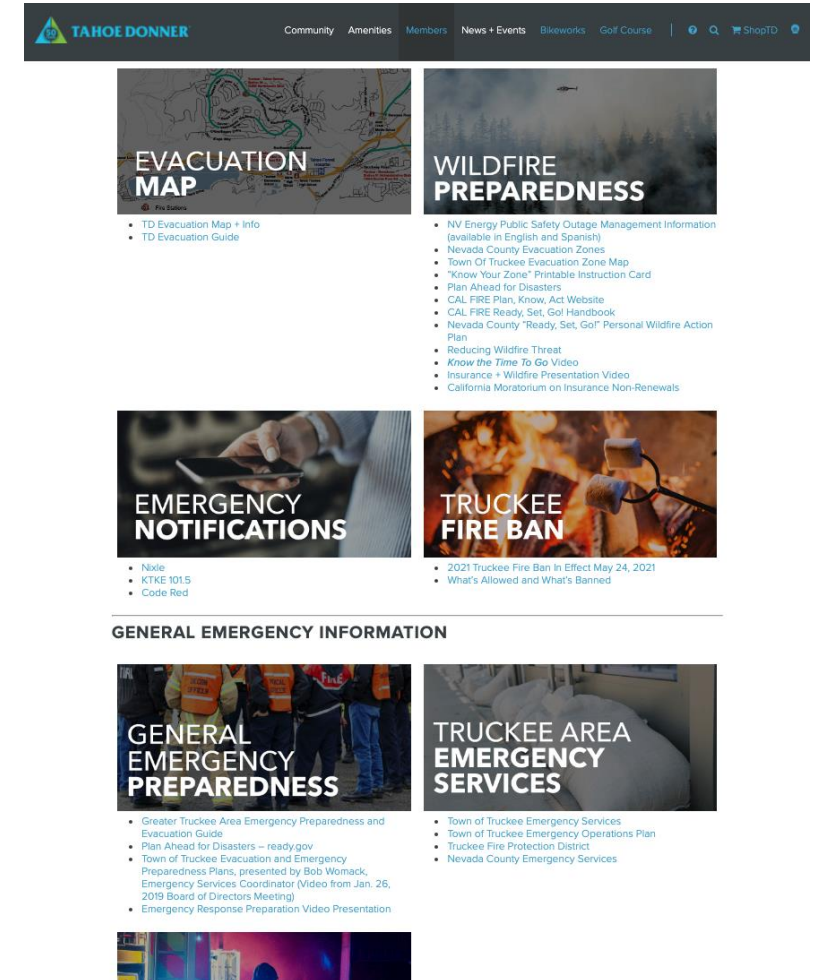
TAHOE DONNER

Community Amenities Members News + Events Bikeworks Golf Course ShopTD

EVACUATION MAP

- TD Evacuation Map + Info
- TD Evacuation Guide

WILDFIRE PREPAREDNESS

- NV Energy Public Safety Outage Management Information (available in English and Spanish)
- Nevada County Evacuation Zones
- Town Of Truckee Evacuation Zone Map
- "Know Your Zone" Printable Instruction Card
- Plan Ahead for Disasters
- CAL FIRE Plan, Know, Act Website
- CAL FIRE Ready, Set, Go! Handbook
- Nevada County "Ready, Set, Go!" Personal Wildfire Action Plan
- Reducing Wildfire Threat
- *Know the Time To Go* Video
- Insurance + Wildfire Presentation Video
- California Moratorium on Insurance Non-Renewals

EMERGENCY NOTIFICATIONS

- Nixle
- KTKE 101.5
- Code Red

TRUCKEE FIRE BAN

- 2021 Truckee Fire Ban In Effect May 24, 2021
- What's Allowed and What's Banned

GENERAL EMERGENCY INFORMATION

GENERAL EMERGENCY PREPAREDNESS

- Greater Truckee Area Emergency Preparedness and Evacuation Guide
- Plan Ahead for Disasters – ready.gov
- Town of Truckee Evacuation and Emergency Preparedness Plans, presented by Bob Womack, Emergency Services Coordinator (Video from Jan. 26, 2019 Board of Directors Meeting)
- Emergency Response Preparation Video Presentation

TRUCKEE AREA EMERGENCY SERVICES

- Town of Truckee Emergency Services
- Town of Truckee Emergency Operations Plan
- Truckee Fire Protection District
- Nevada County Emergency Services